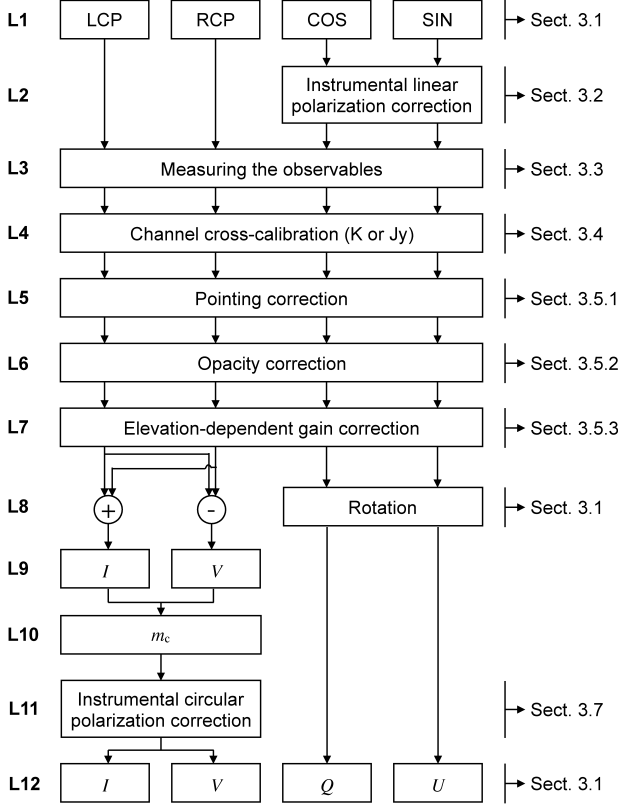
L1 LCP RCP COS SIN → Sect. 3.1

L2 Instrumental linear polarization correction → Sect. 3.2

L3 Measuring the observables → Sect. 3.3

L4 Channel cross-calibration (K or Jy) → Sect. 3.4

L5 Pointing correction → Sect. 3.5.1

L6 Opacity correction → Sect. 3.5.2

L7 Elevation-dependent gain correction → Sect. 3.5.3

L8 + - Rotation → Sect. 3.1

L9 $I$ $V$

L10 $m_c$

L11 Instrumental circular polarization correction → Sect. 3.7

L12 $I$ $V$ $Q$ $U$ → Sect. 3.1